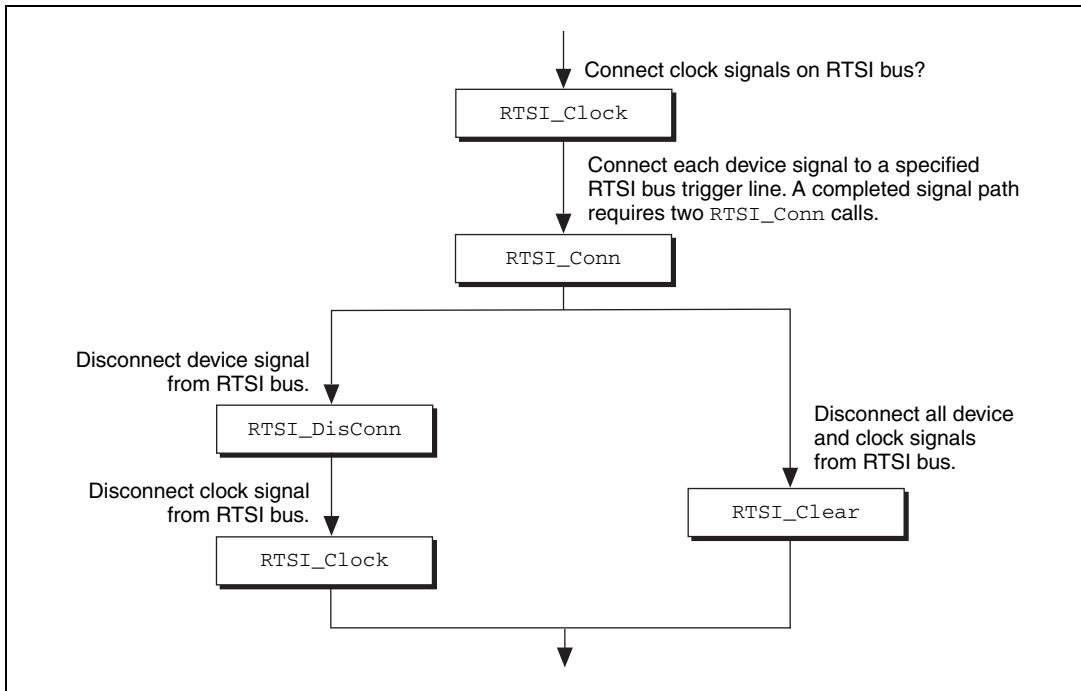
Connect clock signals on RTSI bus?

RTSI_Clock

Connect each device signal to a specified RTSI bus trigger line. A completed signal path requires two RTSI_Conn calls.

RTSI_Conn

Disconnect device signal from RTSI bus.

RTSI_DisConn

Disconnect clock signal from RTSI bus.

RTSI_Clock

Disconnect all device and clock signals from RTSI bus.

RTSI_Clear